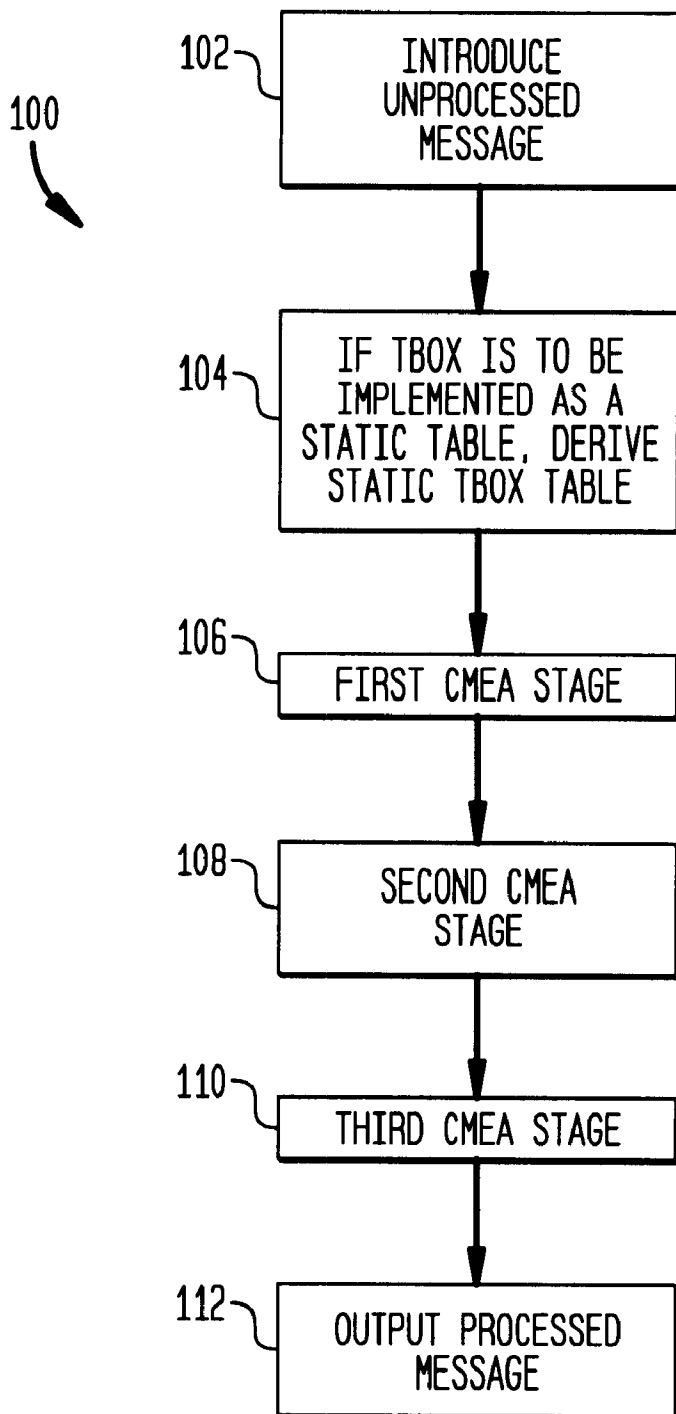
100

102

INTRODUCE UNPROCESSED MESSAGE

104

IF TBOX IS TO BE IMPLEMENTED AS A STATIC TABLE, DERIVE STATIC TBOX TABLE

106

FIRST CMEA STAGE

108

SECOND CMEA STAGE

110

THIRD CMEA STAGE

112

OUTPUT PROCESSED MESSAGE